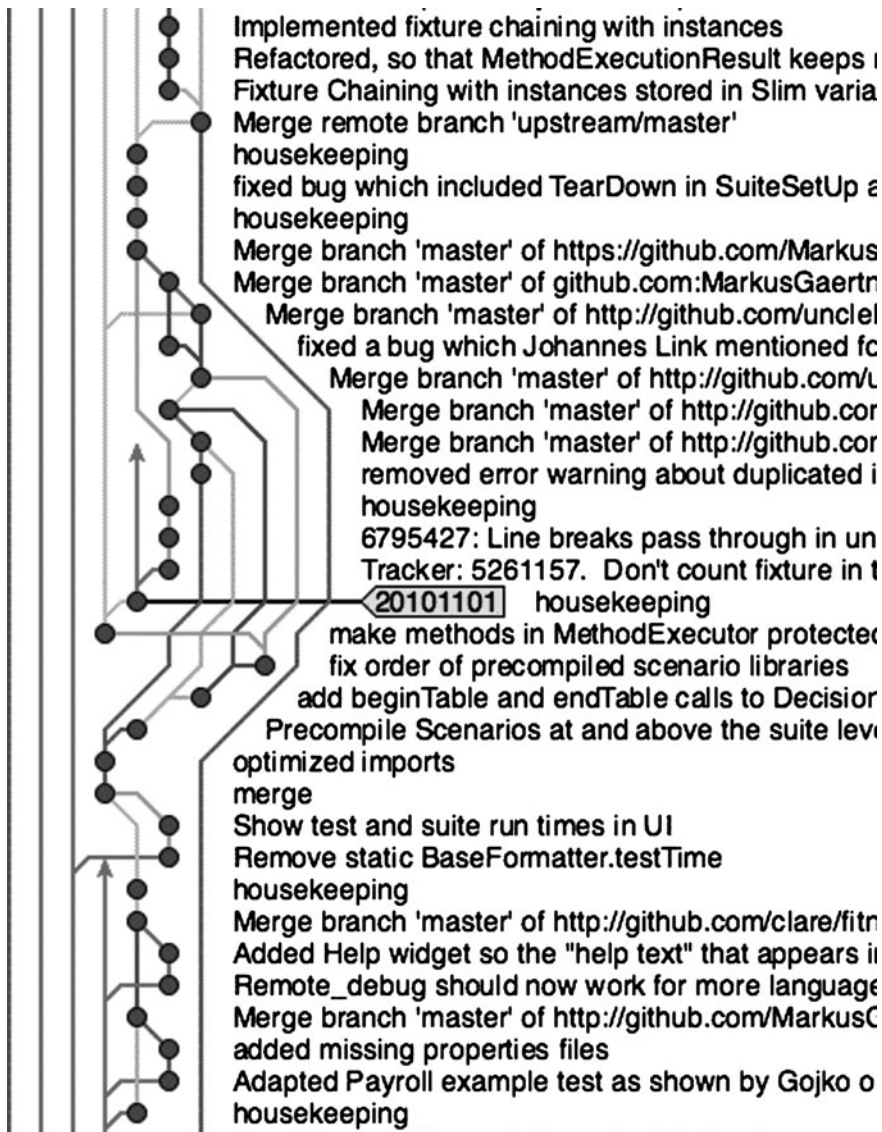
Implemented fixture chaining with instances
Refactored, so that MethodExecutionResult keeps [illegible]
Fixture Chaining with instances stored in Slim varia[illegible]
Merge remote branch 'upstream/master'
housekeeping
fixed bug which included TearDown in SuiteSetUp a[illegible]
housekeeping
Merge branch 'master' of https://github.com/Markus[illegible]
Merge branch 'master' of github.com:MarkusGaertn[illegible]
Merge branch 'master' of http://github.com/unclel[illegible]
fixed a bug which Johannes Link mentioned fo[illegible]
Merge branch 'master' of http://github.com/u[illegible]
Merge branch 'master' of http://github.com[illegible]
Merge branch 'master' of http://github.com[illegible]
removed error warning about duplicated i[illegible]
housekeeping
6795427: Line breaks pass through in un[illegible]
Tracker: 5261157. Don't count fixture in t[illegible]
20101101 housekeeping
make methods in MethodExecutor protecte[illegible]
fix order of precompiled scenario libraries
add beginTable and endTable calls to Decision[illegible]
Precompile Scenarios at and above the suite leve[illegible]
optimized imports
merge
Show test and suite run times in UI
Remove static BaseFormatter.testTime
housekeeping
Merge branch 'master' of http://github.com/clare/fitn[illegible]
Added Help widget so the "help text" that appears i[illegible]
Remote_debug should now work for more language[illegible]
Merge branch 'master' of http://github.com/MarkusG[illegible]
added missing properties files
Adapted Payroll example test as shown by Gojko o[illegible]
housekeeping